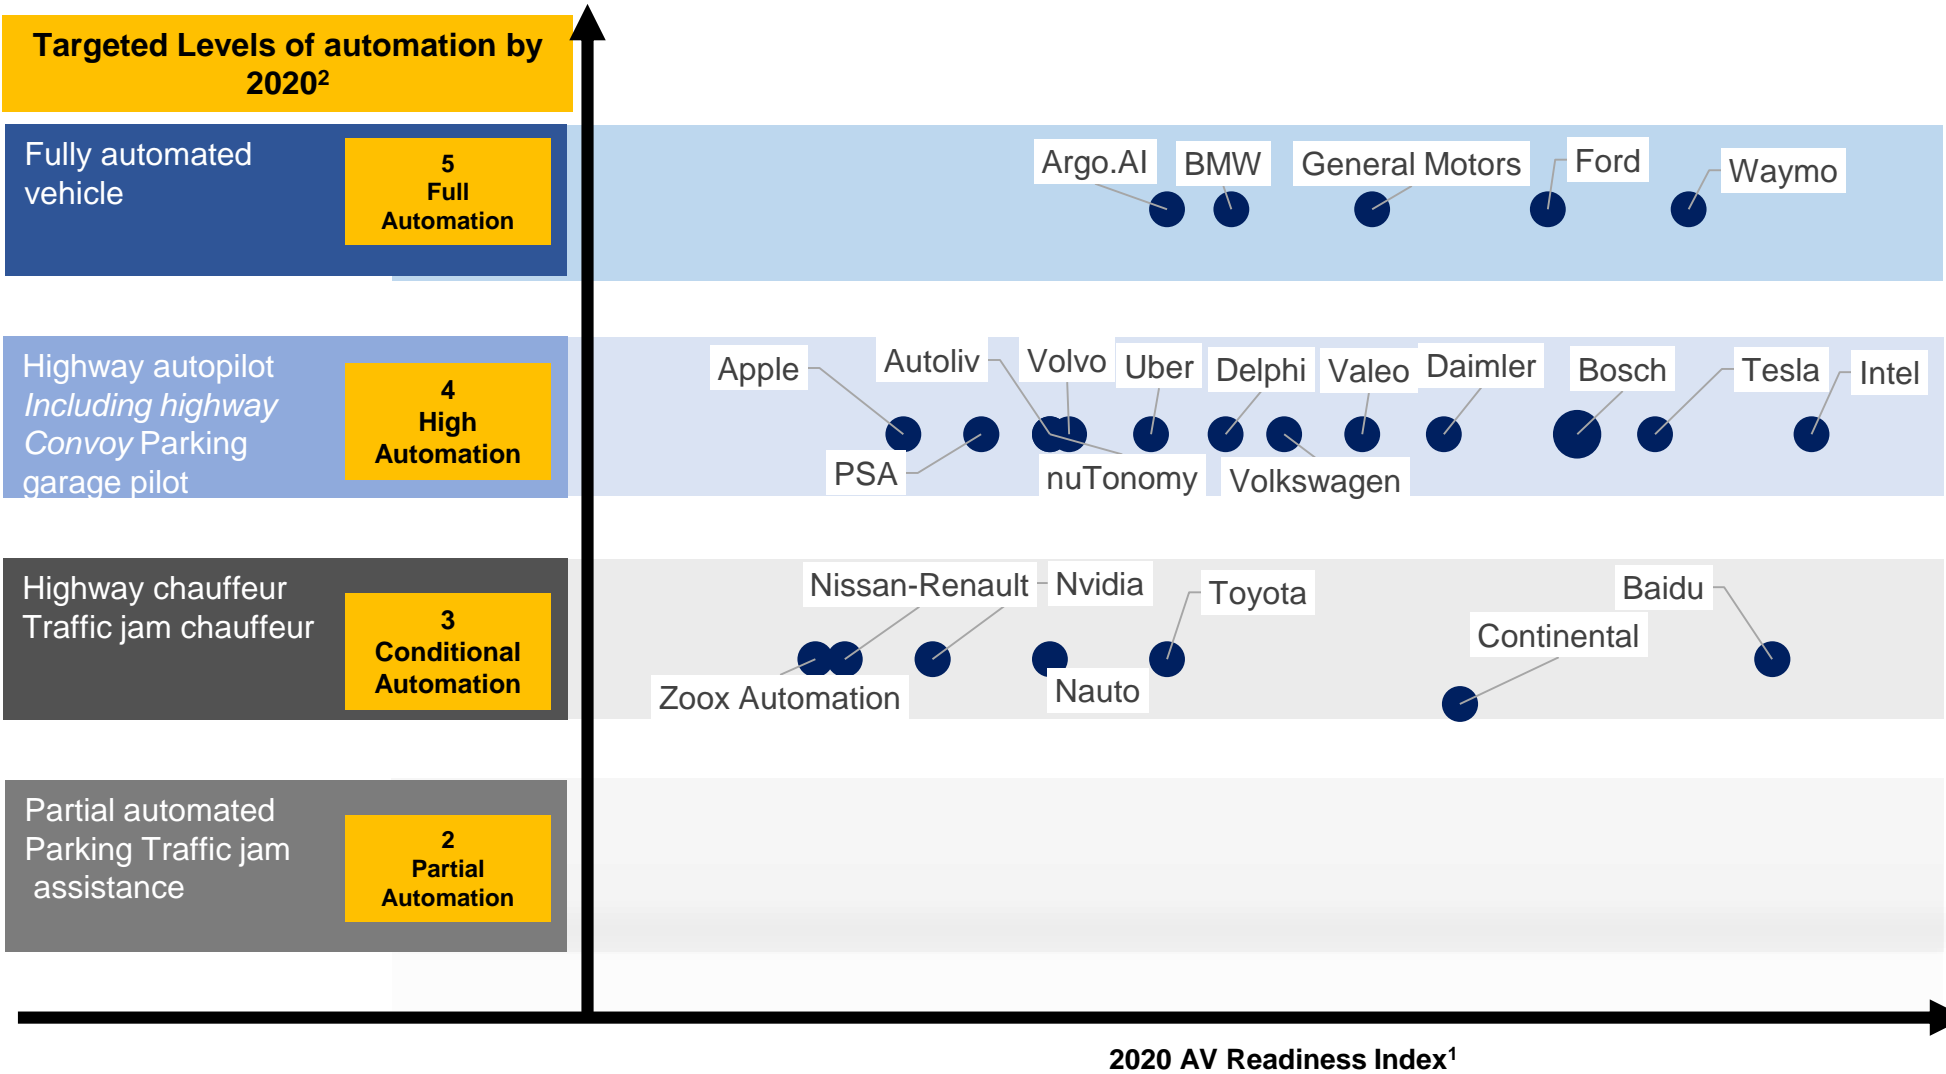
Targeted Levels of automation by 2020$^2$

Fully automated vehicle

5
Full
Automation

Argo.AI BMW General Motors Ford Waymo

Highway autopilot
*Including highway Convoy* Parking garage pilot

4
High
Automation

Apple Autoliv Volvo Uber Delphi Valeo Daimler Bosch Tesla Intel

PSA nuTonomy Volkswagen

Highway chauffeur
Traffic jam chauffeur

3
Conditional
Automation

Nissan-Renault Nvidia Toyota Baidu

Continental

Zoox Automation Nauto

Partial automated Parking Traffic jam assistance

2
Partial
Automation

2020 AV Readiness Index$^1$